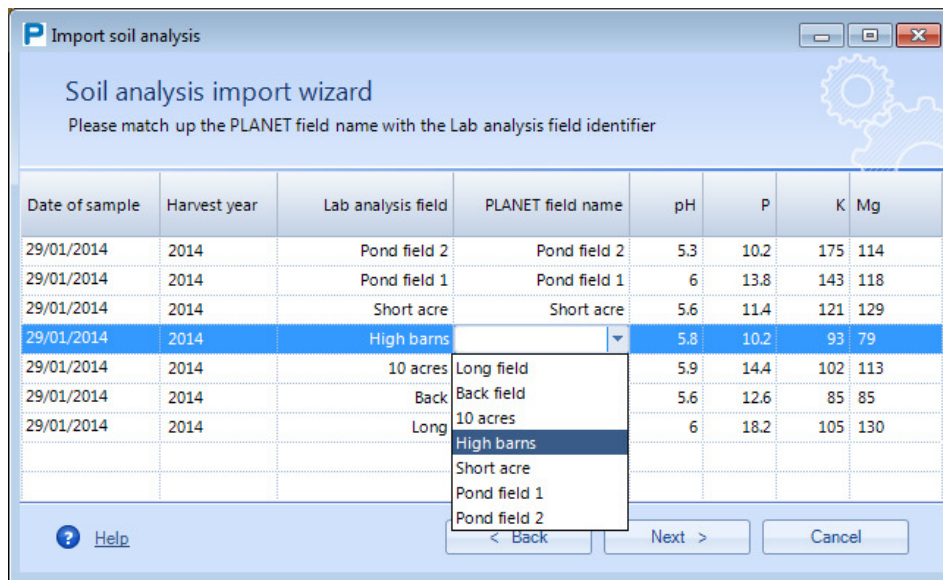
Import soil analysis

Soil analysis import wizard

Please match up the PLANET field name with the Lab analysis field identifier

| Date of sample | Harvest year | Lab analysis field | PLANET field name | pH | P | K | Mg |
|---|---|---|---|---|---|---|---|
| 29/01/2014 | 2014 | Pond field 2 | Pond field 2 | 5.3 | 10.2 | 175 | 114 |
| 29/01/2014 | 2014 | Pond field 1 | Pond field 1 | 6 | 13.8 | 143 | 118 |
| 29/01/2014 | 2014 | Short acre | Short acre | 5.6 | 11.4 | 121 | 129 |
| 29/01/2014 | 2014 | High barns | | 5.8 | 10.2 | 93 | 79 |
| 29/01/2014 | 2014 | 10 acres | | 5.9 | 14.4 | 102 | 113 |
| 29/01/2014 | 2014 | Back | | 5.6 | 12.6 | 85 | 85 |
| 29/01/2014 | 2014 | Long | | 6 | 18.2 | 105 | 130 |

Long field
Back field
10 acres
High barns
Short acre
Pond field 1
Pond field 2

Help

< Back

Next >

Cancel